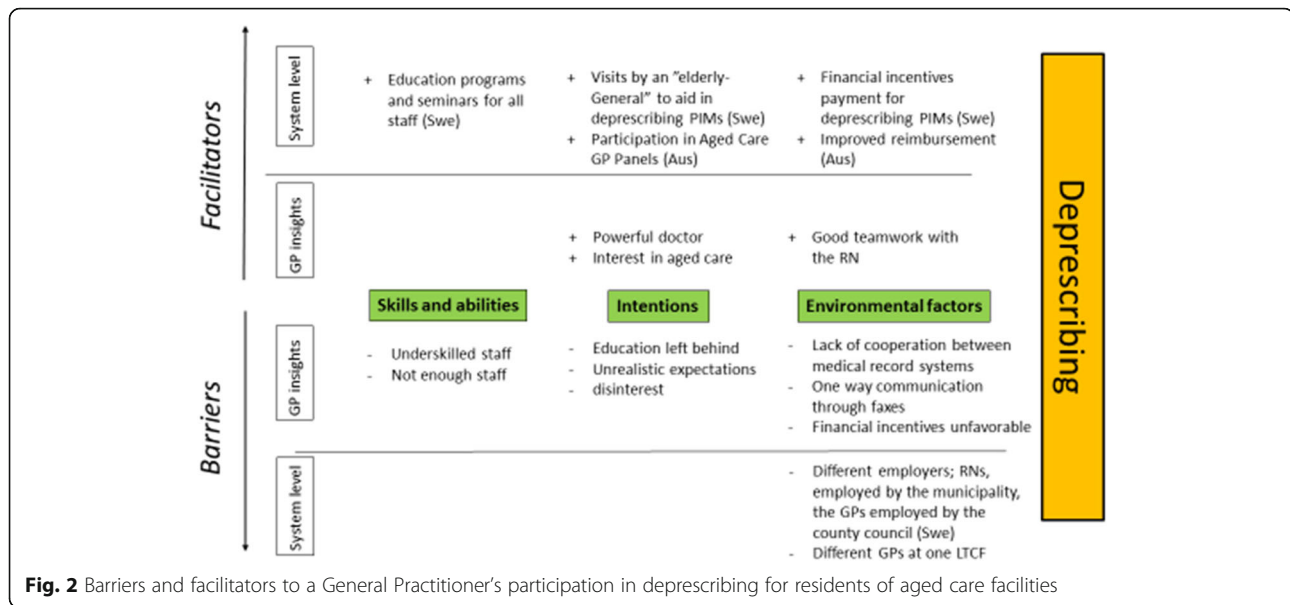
Facilitators

System level

+ Education programs and seminars for all staff (Swe)

+ Visits by an "elderly-General" to aid in deprescribing PIMs (Swe)
+ Participation in Aged Care GP Panels (Aus)

+ Financial incentives payment for deprescribing PIMs (Swe)
+ Improved reimbursement (Aus)

Deprescribing

GP insights

+ Powerful doctor
+ Interest in aged care

+ Good teamwork with the RN

Skills and abilities

Intentions

Environmental factors

Barriers

GP insights

- Underskilled staff
- Not enough staff

- Education left behind
- Unrealistic expectations
- disinterest

- Lack of cooperation between medical record systems
- One way communication through faxes
- Financial incentives unfavorable

System level

- Different employers; RNs, employed by the municipality, the GPs employed by the county council (Swe)
- Different GPs at one LTCF

Fig. 2 Barriers and facilitators to a General Practitioner's participation in deprescribing for residents of aged care facilities